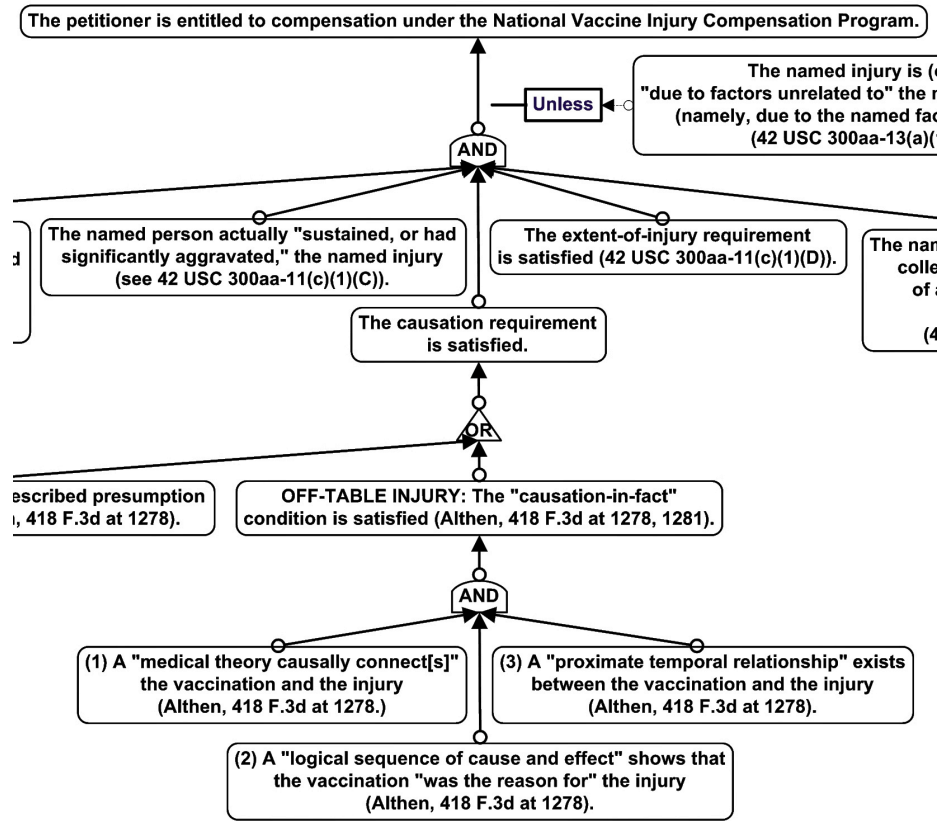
The petitioner is entitled to compensation under the National Vaccine Injury Compensation Program.

Unless

The named injury is (c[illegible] "due to factors unrelated to" the r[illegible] (namely, due to the named fac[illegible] (42 USC 300aa-13(a)([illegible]

AND

d

The named person actually "sustained, or had significantly aggravated," the named injury (see 42 USC 300aa-11(c)(1)(C)).

The extent-of-injury requirement is satisfied (42 USC 300aa-11(c)(1)(D)).

The nam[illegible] colle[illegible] of a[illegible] (4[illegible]

The causation requirement is satisfied.

OR

escribed presumption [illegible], 418 F.3d at 1278).

OFF-TABLE INJURY: The "causation-in-fact" condition is satisfied (Althen, 418 F.3d at 1278, 1281).

AND

(1) A "medical theory causally connect[s]" the vaccination and the injury (Althen, 418 F.3d at 1278.)

(3) A "proximate temporal relationship" exists between the vaccination and the injury (Althen, 418 F.3d at 1278).

(2) A "logical sequence of cause and effect" shows that the vaccination "was the reason for" the injury (Althen, 418 F.3d at 1278).